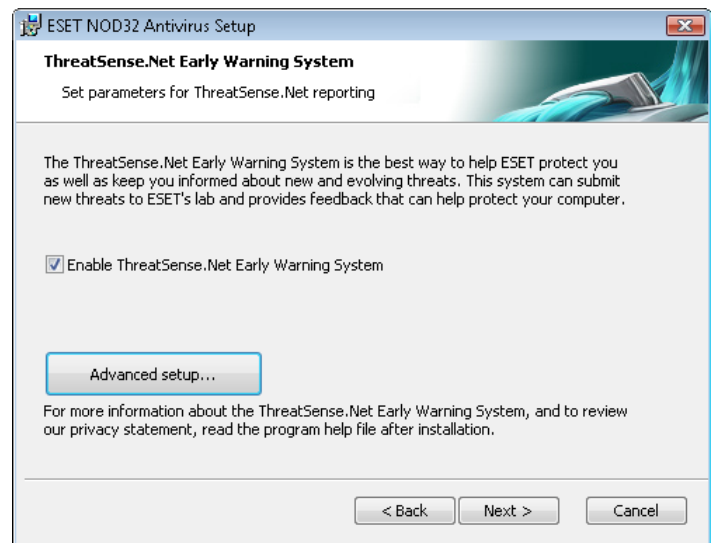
ESET NOD32 Antivirus Setup

ThreatSense.Net Early Warning System

Set parameters for ThreatSense.Net reporting

The ThreatSense.Net Early Warning System is the best way to help ESET protect you as well as keep you informed about new and evolving threats. This system can submit new threats to ESET's lab and provides feedback that can help protect your computer.

Enable ThreatSense.Net Early Warning System

Advanced setup...

For more information about the ThreatSense.Net Early Warning System, and to review our privacy statement, read the program help file after installation.

< Back

Next >

Cancel